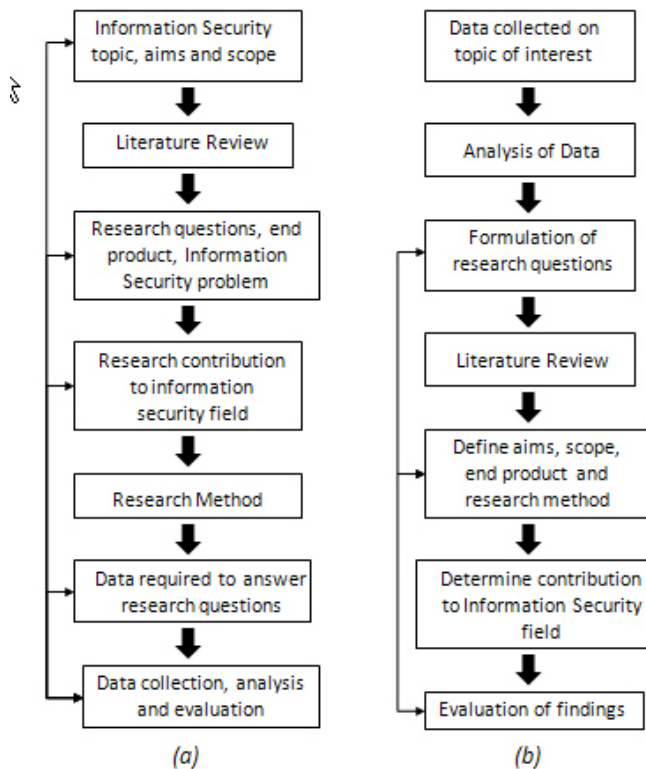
Information Security topic, aims and scope

Literature Review

Research questions, end product, Information Security problem

Research contribution to information security field

Research Method

Data required to answer research questions

Data collection, analysis and evaluation

(a)

Data collected on topic of interest

Analysis of Data

Formulation of research questions

Literature Review

Define aims, scope, end product and research method

Determine contribution to Information Security field

Evaluation of findings

(b)